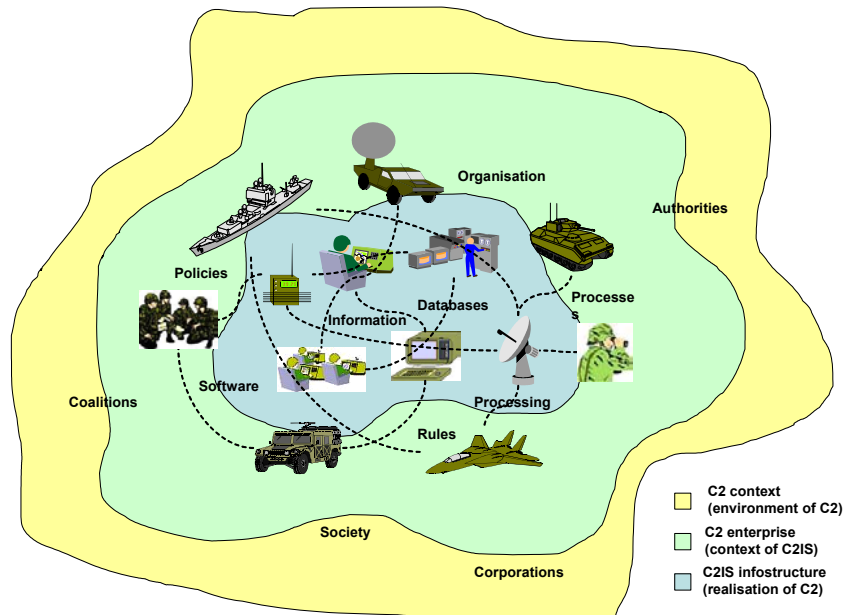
Organisation

Authorities

Policies

Databases

Processes

Information

Software

Processing

Coalitions

Rules

Society

Corporations

C2 context (environment of C2)

C2 enterprise (context of C2IS)

C2IS infostructure (realisation of C2)